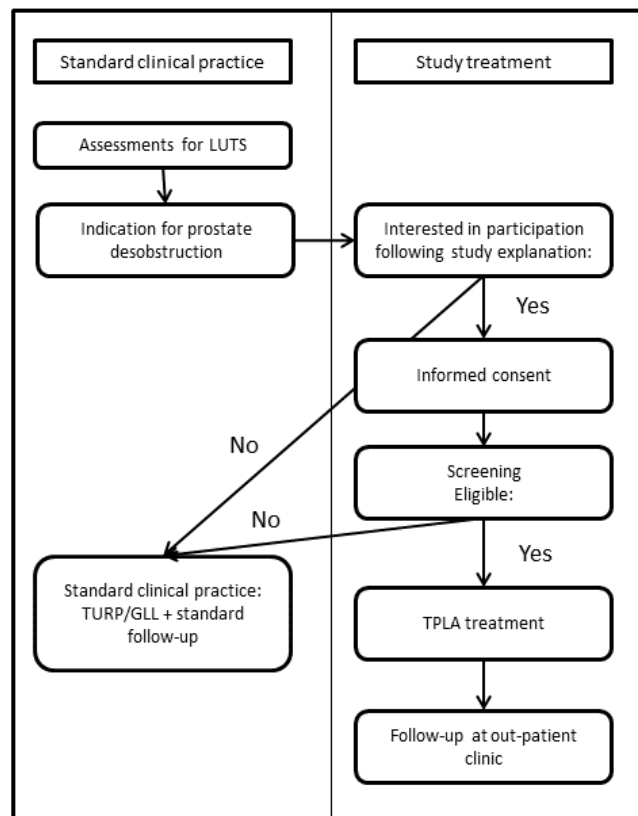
Standard clinical practice

Study treatment

Assessments for LUTS

Indication for prostate desobstruction

Interested in participation following study explanation:

Yes

Informed consent

No

Screening
Eligible:

No

Yes

Standard clinical practice: TURP/GLL + standard follow-up

TPLA treatment

Follow-up at out-patient clinic